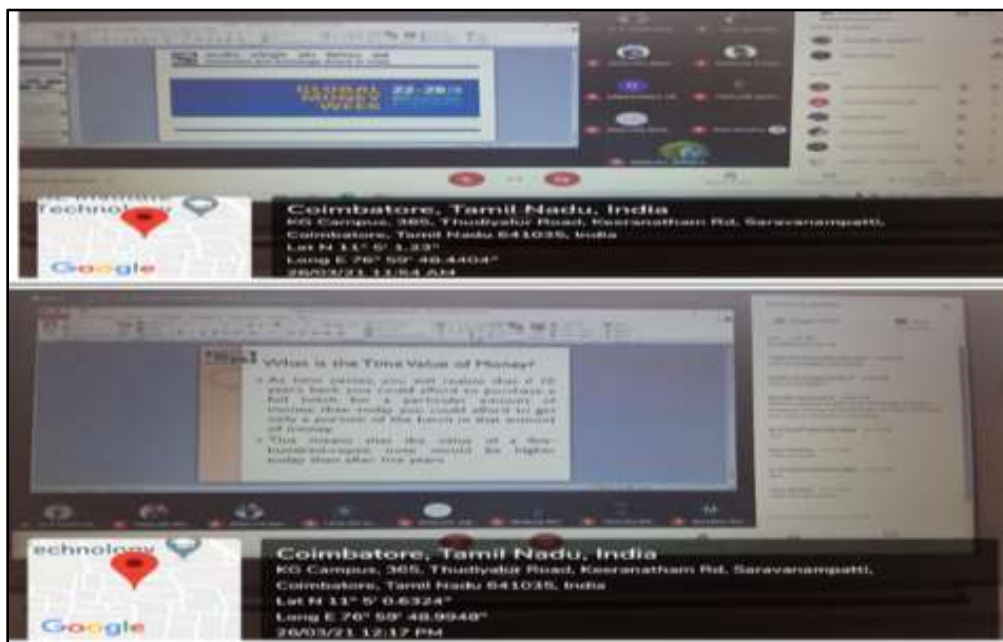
GLOBAL MONEY WEEK 22-28

Technology

Google

Coimbatore, Tamil Nadu, India
KG Campus, 365, Thudiyalur Road, Keeranatham Rd, Saravanampatti, Coimbatore, Tamil Nadu 641035, India
Lat N 11° 5' 1.23"
Long E 76° 59' 48.4404"
26/03/21 11:54 AM

What is the Time Value of Money?

• At time period, you will realize that if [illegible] years back you could afford to purchase a full batch for a particular amount of money then today you could afford to get only a portion of the batch in that amount of money.
• This means that the value of a five-hundred-rupee note would be higher today than after five years.

echnology

Google

Coimbatore, Tamil Nadu, India
KG Campus, 365, Thudiyalur Road, Keeranatham Rd, Saravanampatti, Coimbatore, Tamil Nadu 641035, India
Lat N 11° 5' 0.6324"
Long E 76° 59' 48.9948"
26/03/21 12:17 PM